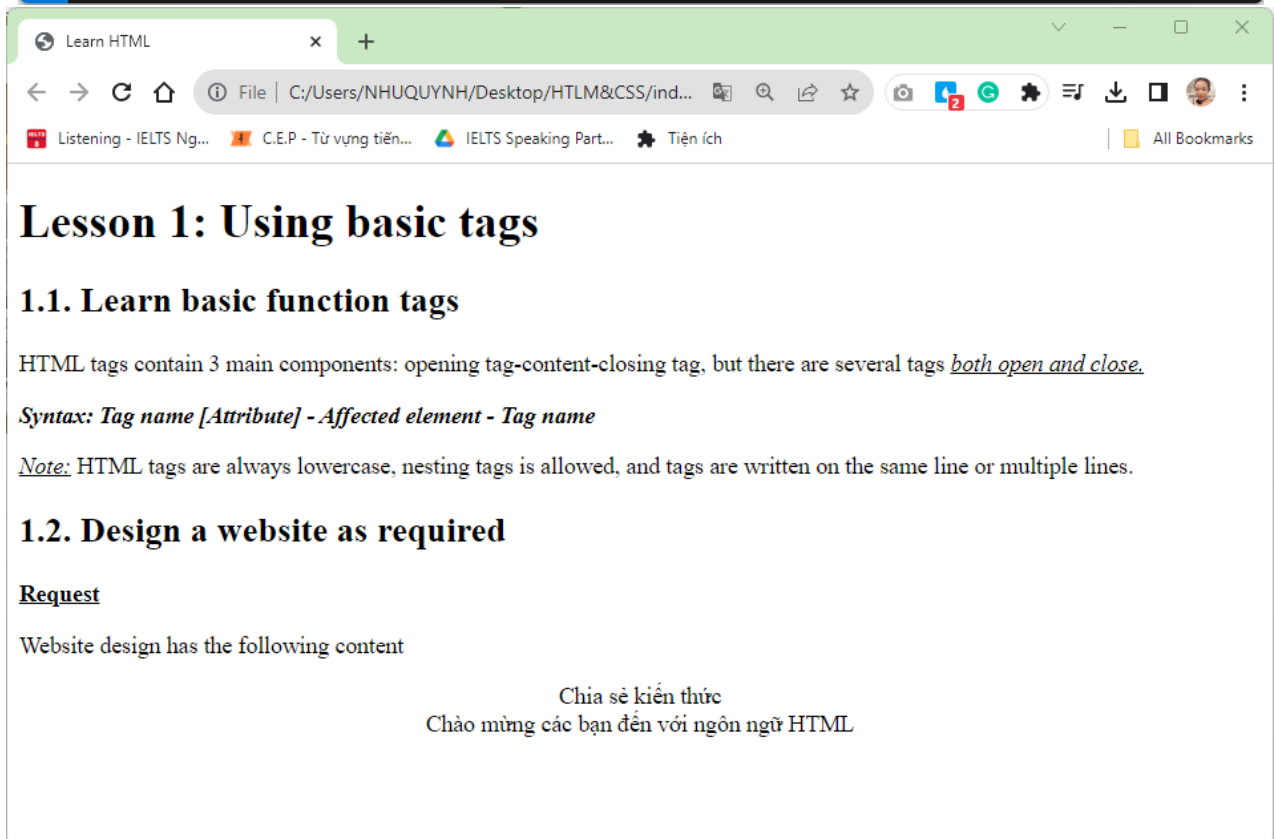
Learn HTML

File | C:/Users/NHUQUYNH/Desktop/HTLM&CSS/ind...

2

Listening - IELTS Ng... C.E.P - Từ vựng tiến... IELTS Speaking Part... Tiện ích All Bookmarks

# Lesson 1: Using basic tags

## 1.1. Learn basic function tags

HTML tags contain 3 main components: opening tag-content-closing tag, but there are several tags both open and close.

***Syntax: Tag name [Attribute] - Affected element - Tag name***

Note: HTML tags are always lowercase, nesting tags is allowed, and tags are written on the same line or multiple lines.

## 1.2. Design a website as required

**Request**

Website design has the following content

Chia sẻ kiến thức
Chào mừng các bạn đến với ngôn ngữ HTML